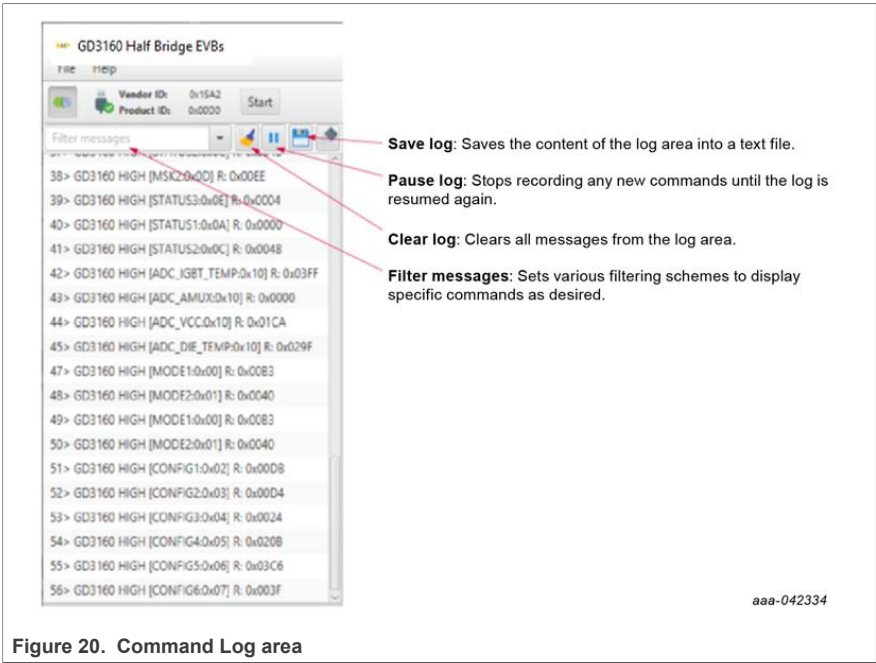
GD3160 Half Bridge EVBs
File Help
Vendor ID: 0x15A2
Product ID: 0x0000
Start
Filter messages
38> GD3160 HIGH [MSK2:0x0D] R: 0x00EE
39> GD3160 HIGH [STATUS3:0x0E] R: 0x0004
40> GD3160 HIGH [STATUS1:0x0A] R: 0x0000
41> GD3160 HIGH [STATUS2:0x0C] R: 0x0048
42> GD3160 HIGH [ADC_IGBT_TEMP:0x10] R: 0x03FF
43> GD3160 HIGH [ADC_AMUX:0x10] R: 0x0000
44> GD3160 HIGH [ADC_VCC:0x10] R: 0x01CA
45> GD3160 HIGH [ADC_DIE_TEMP:0x10] R: 0x029F
47> GD3160 HIGH [MODE1:0x00] R: 0x00B3
48> GD3160 HIGH [MODE2:0x01] R: 0x0040
49> GD3160 HIGH [MODE1:0x00] R: 0x00B3
50> GD3160 HIGH [MODE2:0x01] R: 0x0040
51> GD3160 HIGH [CONFIG1:0x02] R: 0x00DB
52> GD3160 HIGH [CONFIG2:0x03] R: 0x00D4
53> GD3160 HIGH [CONFIG3:0x04] R: 0x0024
54> GD3160 HIGH [CONFIG4:0x05] R: 0x020B
55> GD3160 HIGH [CONFIG5:0x06] R: 0x03C6
56> GD3160 HIGH [CONFIG6:0x07] R: 0x003F

Save log: Saves the content of the log area into a text file.

Pause log: Stops recording any new commands until the log is resumed again.

Clear log: Clears all messages from the log area.

Filter messages: Sets various filtering schemes to display specific commands as desired.

aaa-042334

Figure 20. Command Log area